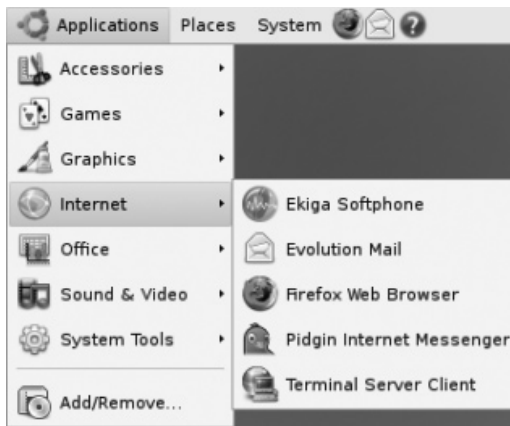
Applications Places System

Accessories
Games
Graphics
Internet
Office
Sound & Video
System Tools
Add/Remove...

Ekiga Softphone
Evolution Mail
Firefox Web Browser
Pidgin Internet Messenger
Terminal Server Client